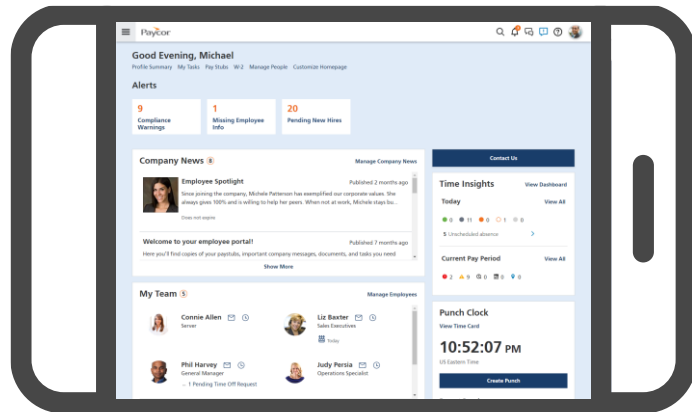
Paycor

Good Evening, Michael

Profile Summary My Tasks Pay Stubs W-2 Manage People Customize Homepage

Alerts

9
Compliance Warnings

1
Missing Employee Info

20
Pending New Hires

Company News 6

Manage Company News

Employee Spotlight

Published 2 months ago

Since joining the company, Michele Patterson has exemplified our corporate values. She always gives 100% and is willing to help her peers. When not at work, Michele stays bo...

Does not expire

Welcome to your employee portal!

Published 7 months ago

Here you'll find copies of your paystubs, important company messages, documents, and tasks you need

Show More

My Team 5

Manage Employees

Connie Allen
Server

Liz Baxter
Sales Executives
Today

Phil Harvey
General Manager
1 Pending Time Off Request

Judy Persia
Operations Specialist

Contact Us

Time Insights

View Dashboard

Today

View All

0 11 0 0 0

5 Unscheduled absence

Current Pay Period

View All

2 9 0 0 0

Punch Clock

View Time Card

10:52:07 PM

US Eastern Time

Create Punch